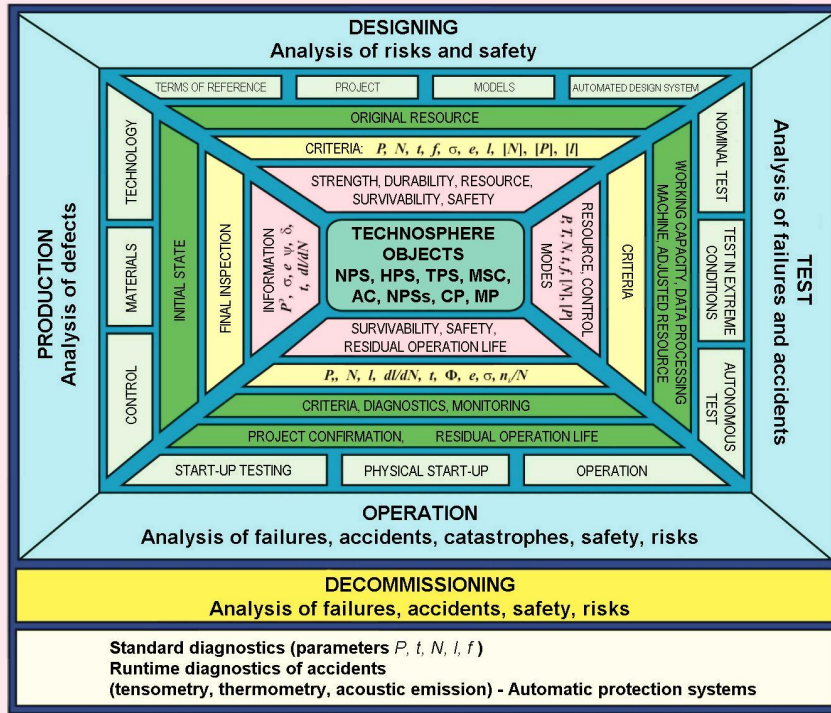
DESIGNING
Analysis of risks and safety

TERMS OF REFERENCE | PROJECT | MODELS | AUTOMATED DESIGN SYSTEM

ORIGINAL RESOURCE

CRITERIA: $P, N, t, f, \sigma, e, l, [N], [P], [l]$

STRENGTH, DURABILITY, RESOURCE, SURVIVABILITY, SAFETY

TECHNOSPHERE OBJECTS
NPS, HPS, TPS, MSC, AC, NPSs, CP, MP

SURVIVABILITY, SAFETY, RESIDUAL OPERATION LIFE

$P_r, N, l, dl/dN, t, \Phi, e, \sigma, n_r/N$

CRITERIA, DIAGNOSTICS, MONITORING

PROJECT CONFIRMATION, RESIDUAL OPERATION LIFE

START-UP TESTING | PHYSICAL START-UP | OPERATION

PRODUCTION
Analysis of defects

TECHNOLOGY
MATERIALS
CONTROL

INITIAL STATE

FINAL INSPECTION

INFORMATION
$P, \sigma, e, \psi, \delta, t, dl/dN$

RESOURCE, CONTROL MODES
$P, T, N, f, [N], [P]$

CRITERIA

WORKING CAPACITY, DATA PROCESSING MACHINE, ADJUSTED RESOURCE

NOMINAL TEST
TEST IN EXTREME CONDITIONS
AUTONOMOUS TEST

TEST
Analysis of failures and accidents

OPERATION
Analysis of failures, accidents, catastrophes, safety, risks

DECOMMISSIONING
Analysis of failures, accidents, safety, risks

Standard diagnostics (parameters $P, t, N, l, f$)
Runtime diagnostics of accidents
(tensometry, thermometry, acoustic emission) - Automatic protection systems